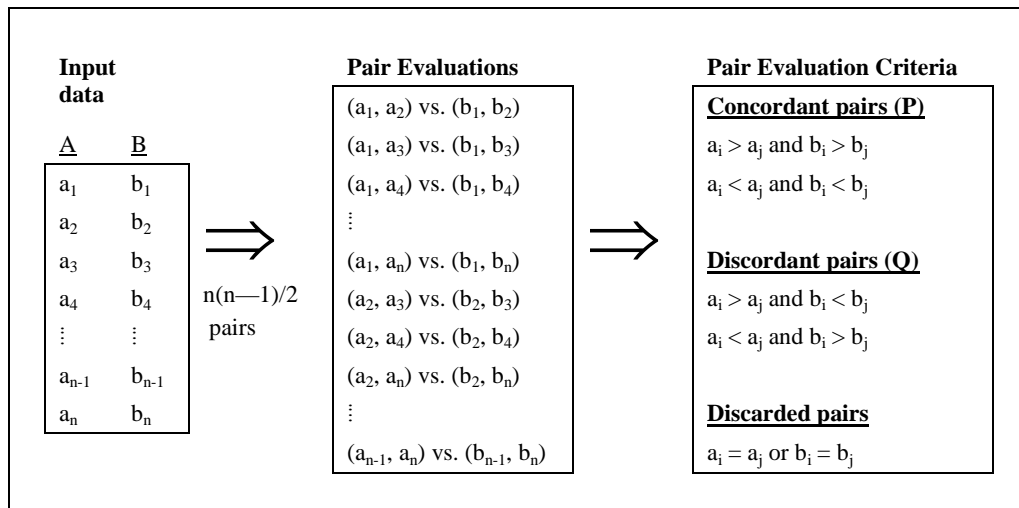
Input data

| A | B |
|---|---|
| $a_1$ | $b_1$ |
| $a_2$ | $b_2$ |
| $a_3$ | $b_3$ |
| $a_4$ | $b_4$ |
| ⋮ | ⋮ |
| $a_{n-1}$ | $b_{n-1}$ |
| $a_n$ | $b_n$ |

$\Rightarrow$

n(n—1)/2 pairs

Pair Evaluations

$(a_1, a_2)$ vs. $(b_1, b_2)$
$(a_1, a_3)$ vs. $(b_1, b_3)$
$(a_1, a_4)$ vs. $(b_1, b_4)$
⋮
$(a_1, a_n)$ vs. $(b_1, b_n)$
$(a_2, a_3)$ vs. $(b_2, b_3)$
$(a_2, a_4)$ vs. $(b_2, b_4)$
$(a_2, a_n)$ vs. $(b_2, b_n)$
⋮
$(a_{n-1}, a_n)$ vs. $(b_{n-1}, b_n)$

$\Rightarrow$

Pair Evaluation Criteria

Concordant pairs (P)
$a_i > a_j$ and $b_i > b_j$
$a_i < a_j$ and $b_i < b_j$

Discordant pairs (Q)
$a_i > a_j$ and $b_i < b_j$
$a_i < a_j$ and $b_i > b_j$

Discarded pairs
$a_i = a_j$ or $b_i = b_j$